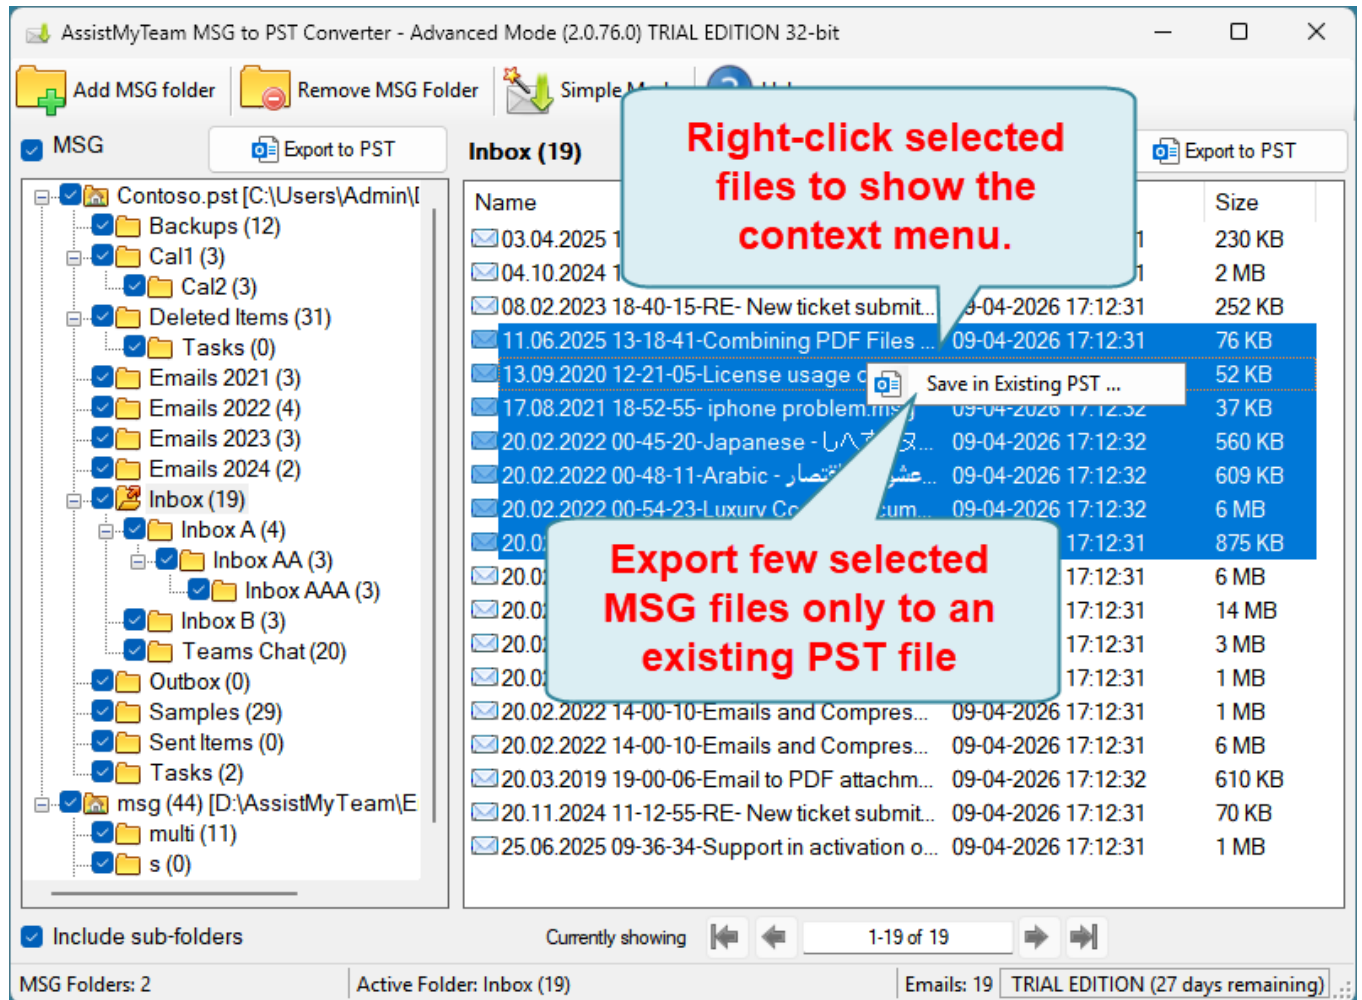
AssistMyTeam MSG to PST Converter - Advanced Mode (2.0.76.0) TRIAL EDITION 32-bit

Add MSG folder | Remove MSG Folder | Simple M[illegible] | H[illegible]

MSG | Export to PST

Contoso.pst [C:\Users\Admin\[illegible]
Backups (12)
Cal1 (3)
Cal2 (3)
Deleted Items (31)
Tasks (0)
Emails 2021 (3)
Emails 2022 (4)
Emails 2023 (3)
Emails 2024 (2)
Inbox (19)
Inbox A (4)
Inbox AA (3)
Inbox AAA (3)
Inbox B (3)
Teams Chat (20)
Outbox (0)
Samples (29)
Sent Items (0)
Tasks (2)
msg (44) [D:\AssistMyTeam\E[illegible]
multi (11)
s (0)

Inbox (19)

Export to PST

Right-click selected files to show the context menu.

| Name | | Size |
|---|---|---|
| 03.04.2025 1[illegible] | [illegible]1 | 230 KB |
| 04.10.2024 1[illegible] | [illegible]1 | 2 MB |
| 08.02.2023 18-40-15-RE- New ticket submit... | 09-04-2026 17:12:31 | 252 KB |
| 11.06.2025 13-18-41-Combining PDF Files ... | 09-04-2026 17:12:31 | 76 KB |
| 13.09.2020 12-21-05-License usage c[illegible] | | 52 KB |
| 17.08.2021 18-52-55- iphone problem.ms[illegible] | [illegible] | 37 KB |
| 20.02.2022 00-45-20-Japanese - しへ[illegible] | 09-04-2026 17:12:32 | 560 KB |
| 20.02.2022 00-48-11-Arabic - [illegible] | 09-04-2026 17:12:32 | 609 KB |
| 20.02.2022 00-54-23-Luxury Co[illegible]cum... | 09-04-2026 17:12:32 | 6 MB |
| 20.0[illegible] | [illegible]17:12:31 | 875 KB |
| 20.0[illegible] | 17:12:31 | 6 MB |
| 20.0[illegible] | 17:12:31 | 14 MB |
| 20.0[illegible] | 17:12:31 | 3 MB |
| 20.0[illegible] | 17:12:31 | 1 MB |
| 20.02.2022 14-00-10-Emails and Compres... | 09-04-2026 17:12:31 | 1 MB |
| 20.02.2022 14-00-10-Emails and Compres... | 09-04-2026 17:12:31 | 6 MB |
| 20.03.2019 19-00-06-Email to PDF attachm... | 09-04-2026 17:12:32 | 610 KB |
| 20.11.2024 11-12-55-RE- New ticket submit... | 09-04-2026 17:12:31 | 70 KB |
| 25.06.2025 09-36-34-Support in activation o... | 09-04-2026 17:12:31 | 1 MB |

Save in Existing PST ...

Export few selected MSG files only to an existing PST file

Include sub-folders

Currently showing 1-19 of 19

MSG Folders: 2 | Active Folder: Inbox (19) | Emails: 19 | TRIAL EDITION (27 days remaining)